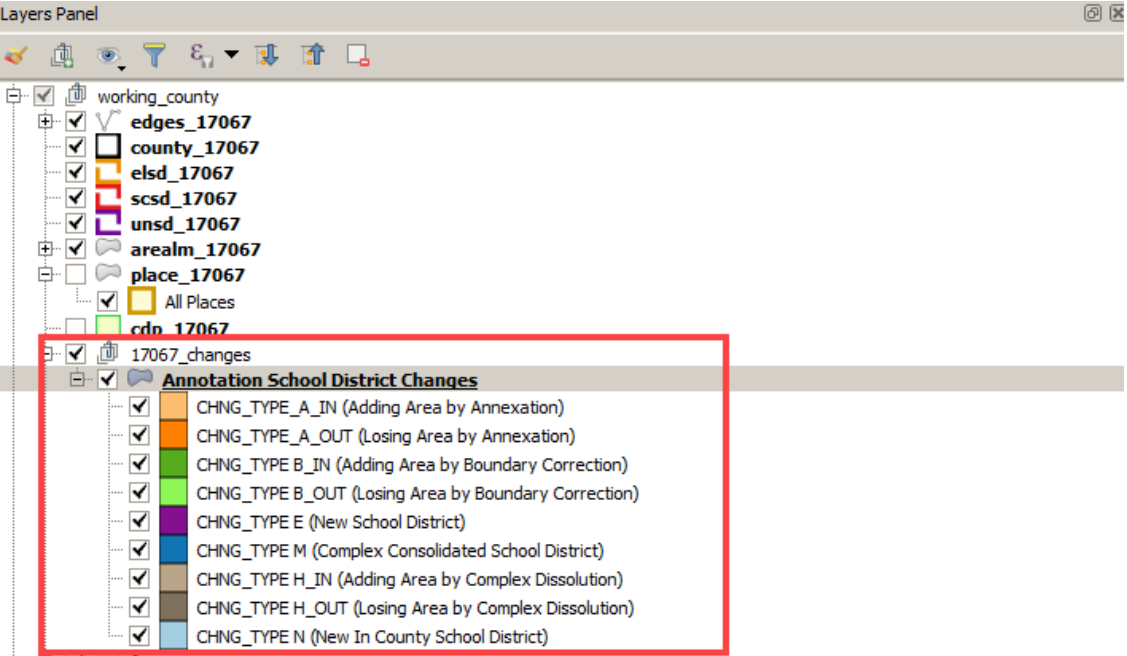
Layers Panel

working_county
edges_17067
county_17067
elsd_17067
scsd_17067
unsd_17067
arealm_17067
place_17067
All Places
cdp_17067
17067_changes
Annotation School District Changes
CHNG_TYPE_A_IN (Adding Area by Annexation)
CHNG_TYPE_A_OUT (Losing Area by Annexation)
CHNG_TYPE B_IN (Adding Area by Boundary Correction)
CHNG_TYPE B_OUT (Losing Area by Boundary Correction)
CHNG_TYPE E (New School District)
CHNG_TYPE M (Complex Consolidated School District)
CHNG_TYPE H_IN (Adding Area by Complex Dissolution)
CHNG_TYPE H_OUT (Losing Area by Complex Dissolution)
CHNG_TYPE N (New In County School District)